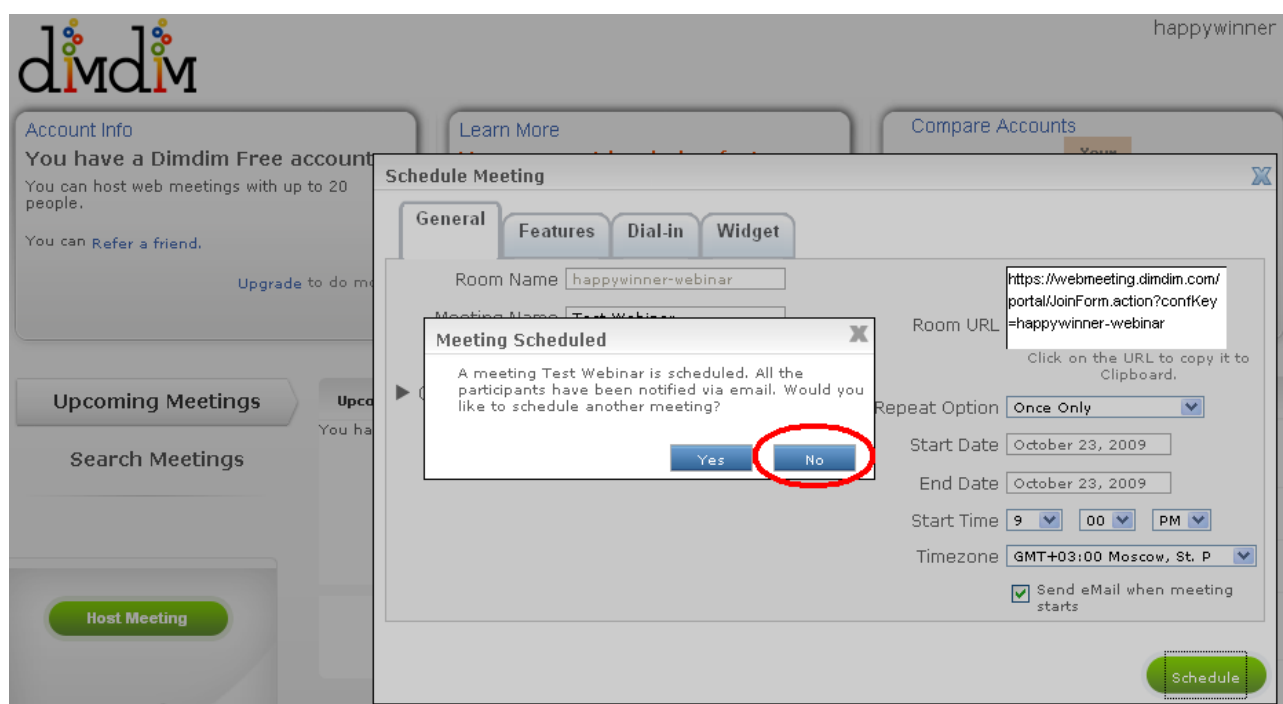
dimdim

happywinner

Account Info

You have a Dimdim Free account

You can host web meetings with up to 20 people.

You can Refer a friend.

Upgrade to do m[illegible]

Learn More

Compare Accounts

Upcoming Meetings

Search Meetings

Upco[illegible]

You ha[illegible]

Host Meeting

Schedule Meeting

General

Features

Dial-in

Widget

Room Name happywinner-webinar

Meeting Name Test Webinar

Room URL https://webmeeting.dimdim.com/portal/JoinForm.action?confKey=happywinner-webinar

Click on the URL to copy it to Clipboard.

Repeat Option Once Only

Start Date October 23, 2009

End Date October 23, 2009

Start Time 9 00 PM

Timezone GMT+03:00 Moscow, St. P

Send eMail when meeting starts

Schedule

Meeting Scheduled

A meeting Test Webinar is scheduled. All the participants have been notified via email. Would you like to schedule another meeting?

Yes

No